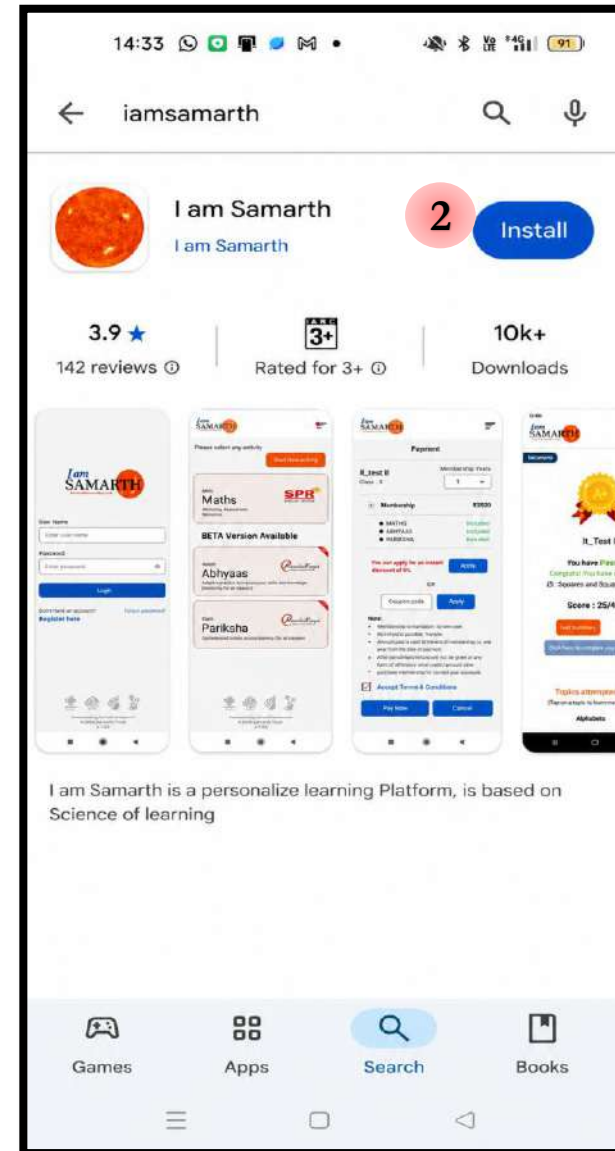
14:33

91

iamsamarth

I am Samarth

I am Samarth

2

Install

3.9 ★

142 reviews ⓘ

3+

Rated for 3+ ⓘ

10k+

Downloads

I am SAMARTH

User Name

Password

Login

BETA Version Available

Maths

SPR

Abhyaas

Pariksha

Payment

Membership

Accept Terms & Conditions

Pay Now

Cancel

SAMARTH

Score : 25/

I am Samarth is a personalize learning Platform, is based on Science of learning

Games

Apps

Search

Books